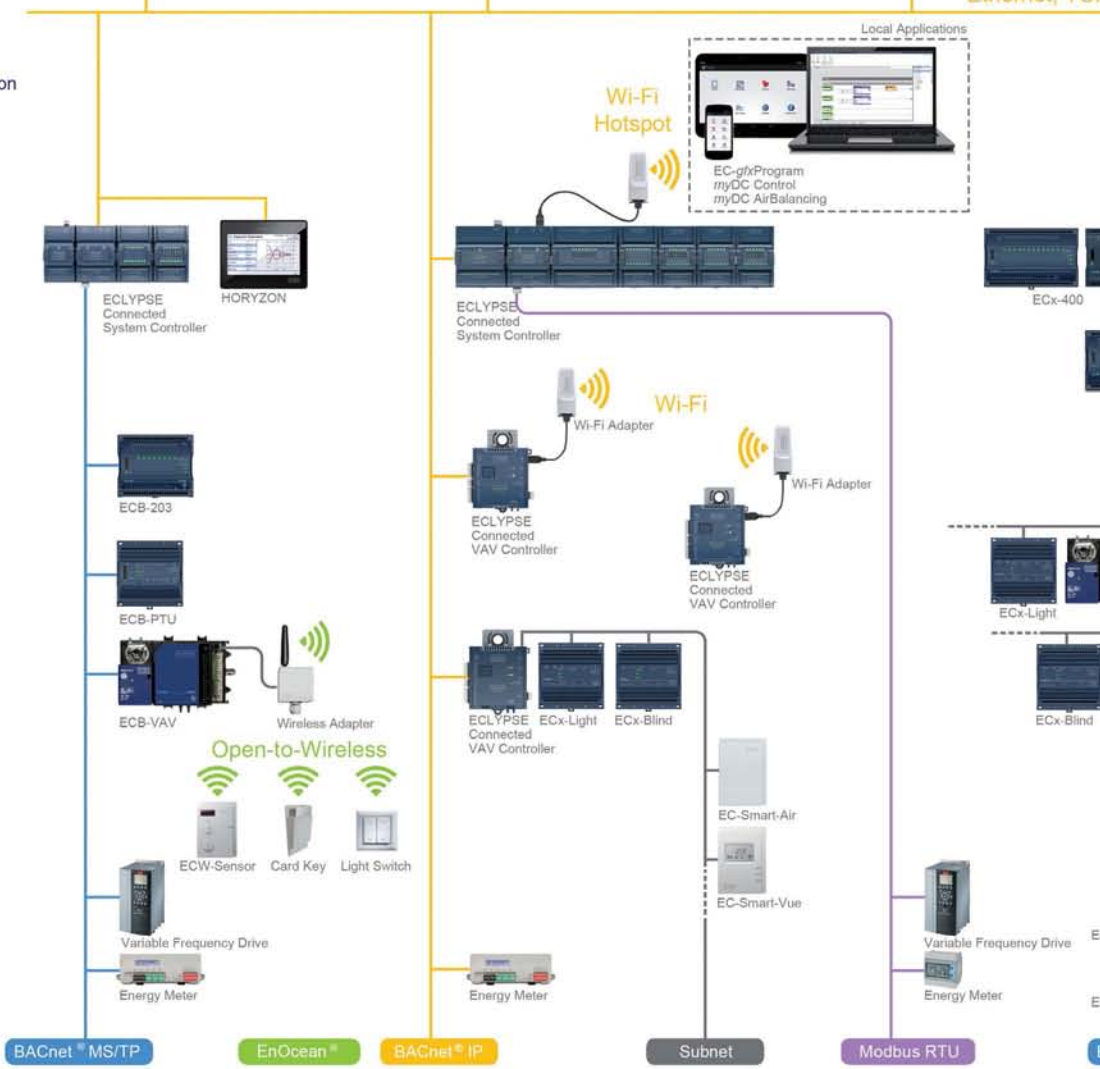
Ethernet, TC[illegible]

on

Local Applications

Wi-Fi Hotspot

EC-gfxProgram
myDC Control
myDC AirBalancing

ECLYPSE Connected System Controller

HORYZON

ECLYPSE Connected System Controller

ECx-400

Wi-Fi Adapter

Wi-Fi

Wi-Fi Adapter

ECB-203

ECLYPSE Connected VAV Controller

ECLYPSE Connected VAV Controller

ECB-PTU

ECx-Light

ECB-VAV

Wireless Adapter

ECLYPSE Connected VAV Controller

ECx-Light

ECx-Blind

ECx-Blind

Open-to-Wireless

ECW-Sensor

Card Key

Light Switch

EC-Smart-Air

EC-Smart-Vue

Variable Frequency Drive

Variable Frequency Drive

E

Energy Meter

Energy Meter

Energy Meter

E

BACnet® MS/TP

EnOcean®

BACnet® IP

Subnet

Modbus RTU